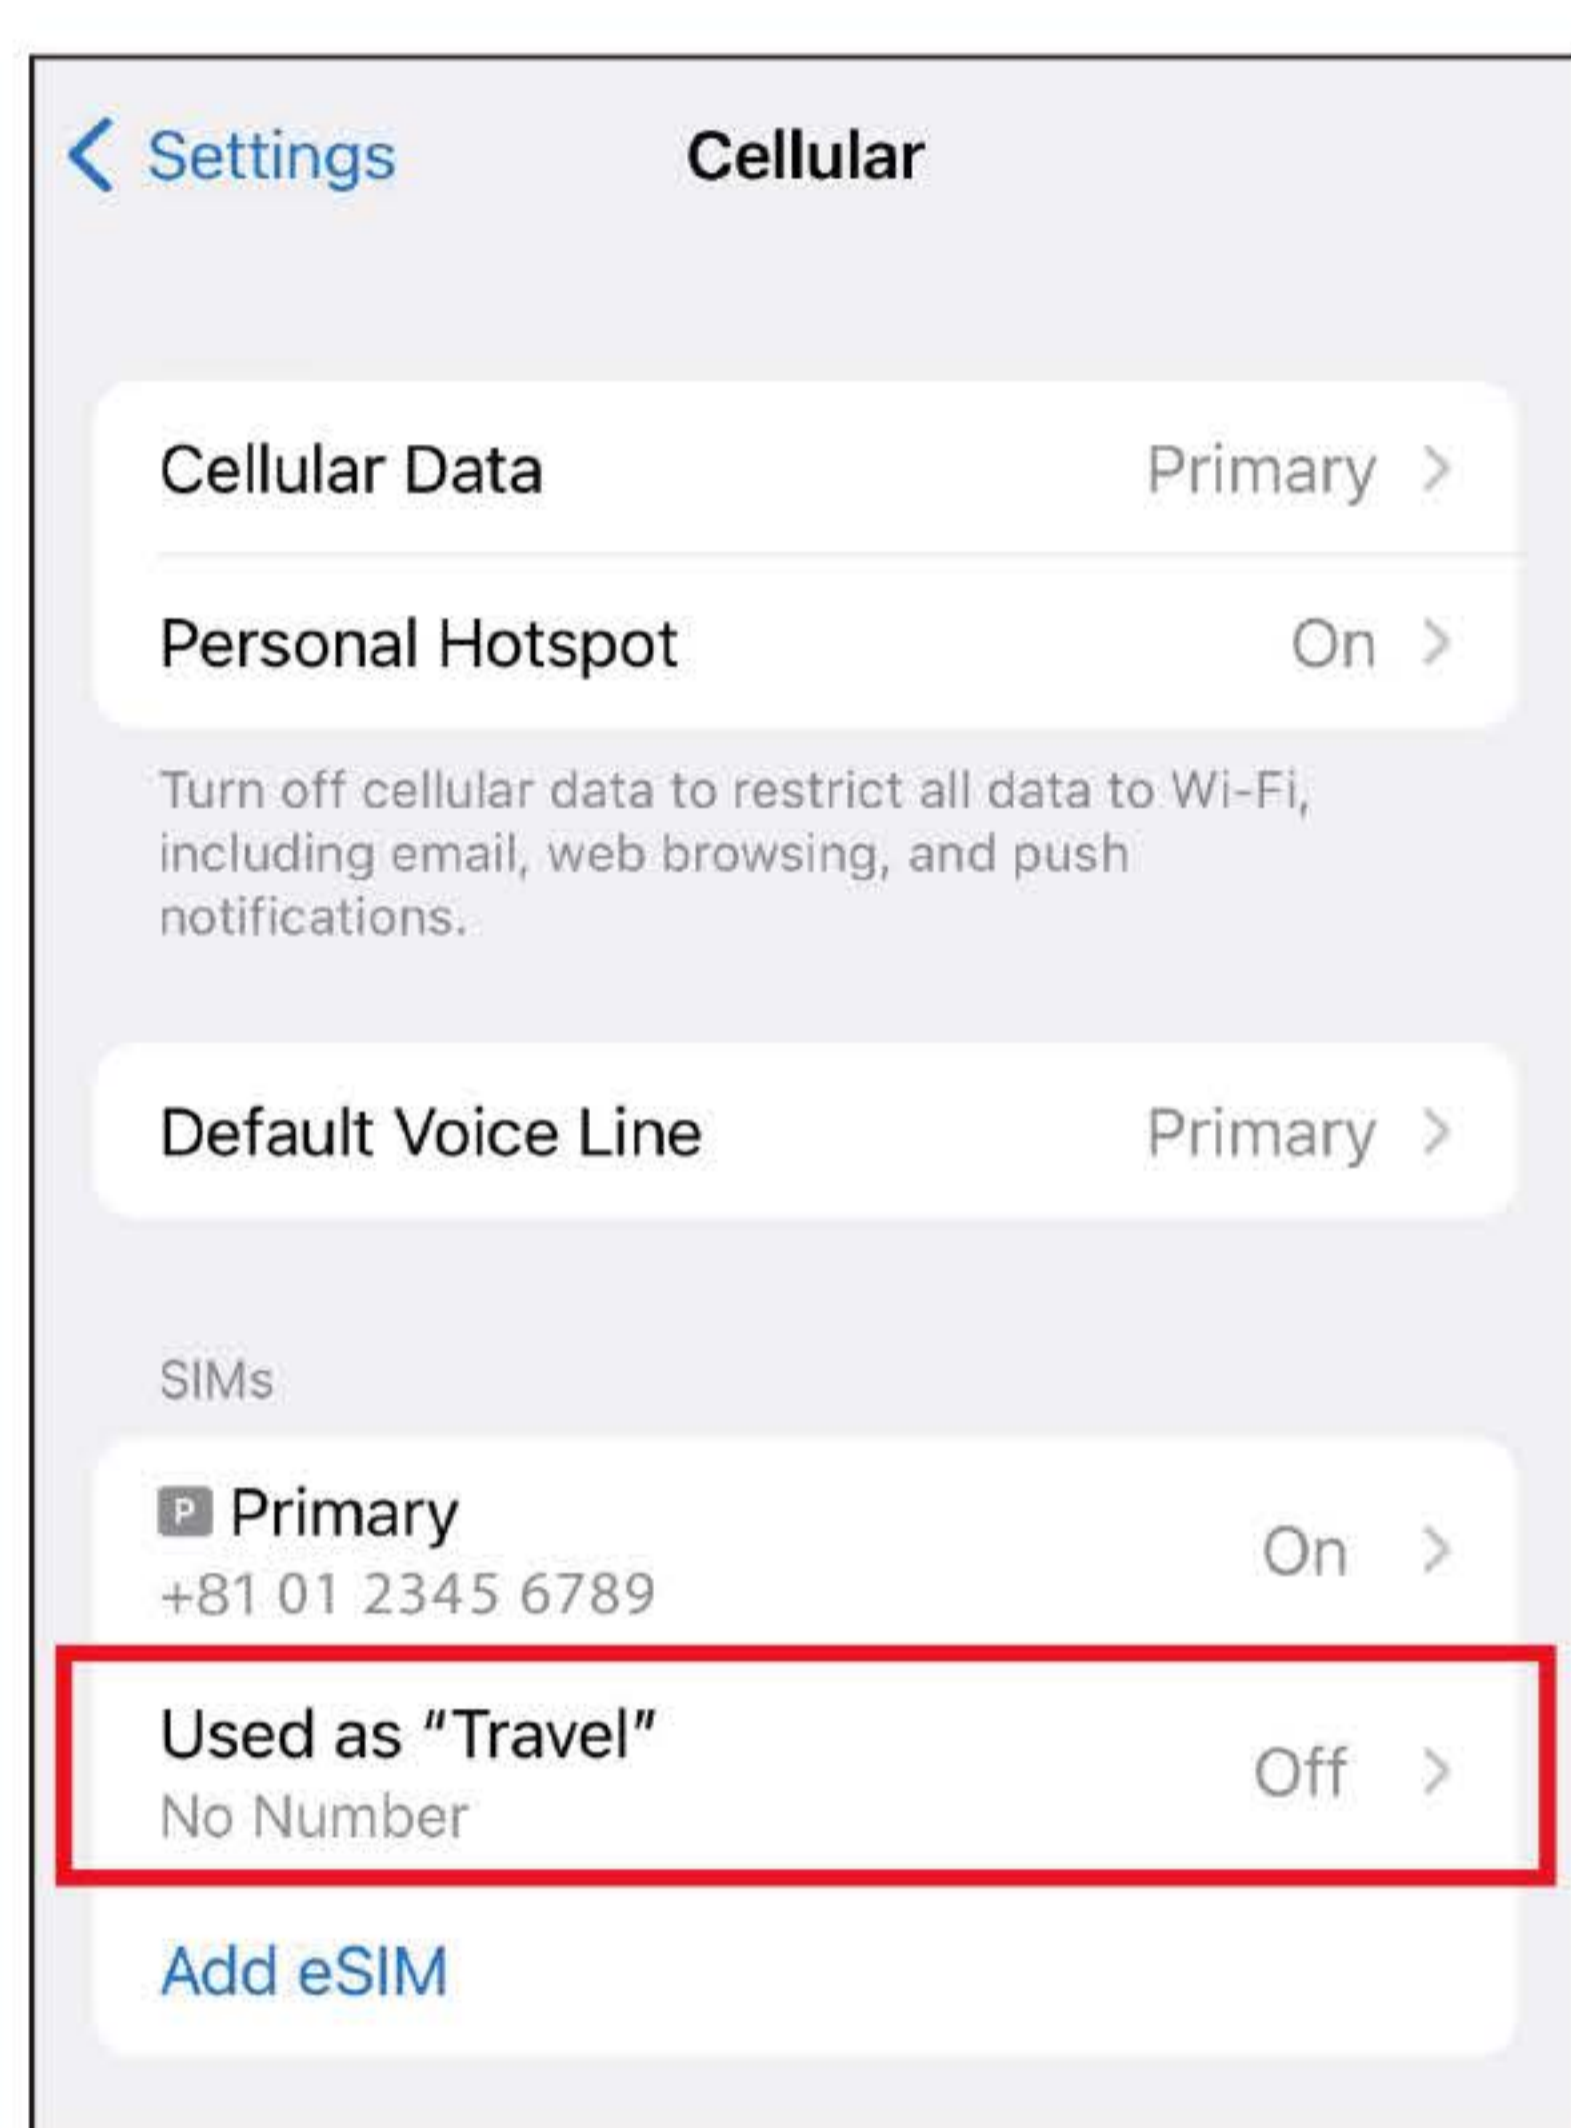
Settings
Cellular

Cellular Data Primary
Personal Hotspot On

Turn off cellular data to restrict all data to Wi-Fi, including email, web browsing, and push notifications.

Default Voice Line Primary

SIMs

P Primary
+81 01 2345 6789
On

Used as "Travel"
No Number
Off

Add eSIM